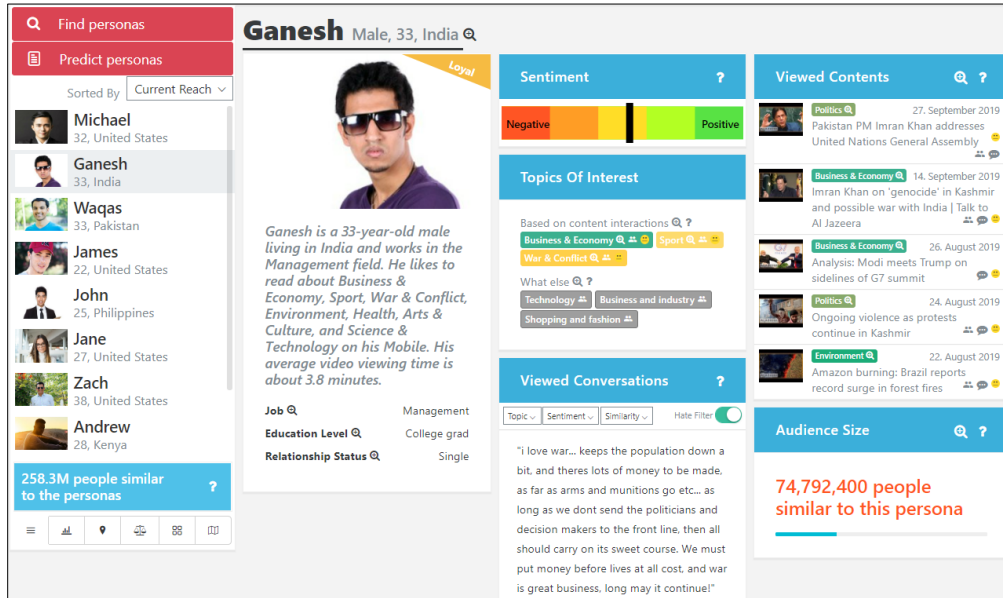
Find personas

Predict personas

Sorted By Current Reach

Michael
32, United States

Ganesh
33, India

Waqas
33, Pakistan

James
22, United States

John
25, Philippines

Jane
27, United States

Zach
38, United States

Andrew
28, Kenya

258.3M people similar to the personas ?

Ganesh Male, 33, India

Loyal

Ganesh is a 33-year-old male living in India and works in the Management field. He likes to read about Business & Economy, Sport, War & Conflict, Environment, Health, Arts & Culture, and Science & Technology on his Mobile. His average video viewing time is about 3.8 minutes.

Job Management
Education Level College grad
Relationship Status Single

Sentiment ?

Negative Positive

Topics Of Interest

Based on content interactions ?
Business & Economy Sport
War & Conflict

What else ?
Technology Business and industry
Shopping and fashion

Viewed Conversations ?

Topic Sentiment Similarity Hate Filter

"i love war... keeps the population down a bit, and theres lots of money to be made, as far as arms and munitions go etc... as long as we dont send the politicians and decision makers to the front line, then all should carry on its sweet course. We must put money before lives at all cost, and war is great business, long may it continue!"

Viewed Contents ?

Politics 27. September 2019
Pakistan PM Imran Khan addresses United Nations General Assembly

Business & Economy 14. September 2019
Imran Khan on 'genocide' in Kashmir and possible war with India | Talk to Al Jazeera

Business & Economy 26. August 2019
Analysis: Modi meets Trump on sidelines of G7 summit

Politics 24. August 2019
Ongoing violence as protests continue in Kashmir

Environment 22. August 2019
Amazon burning: Brazil reports record surge in forest fires

Audience Size ?

74,792,400 people similar to this persona